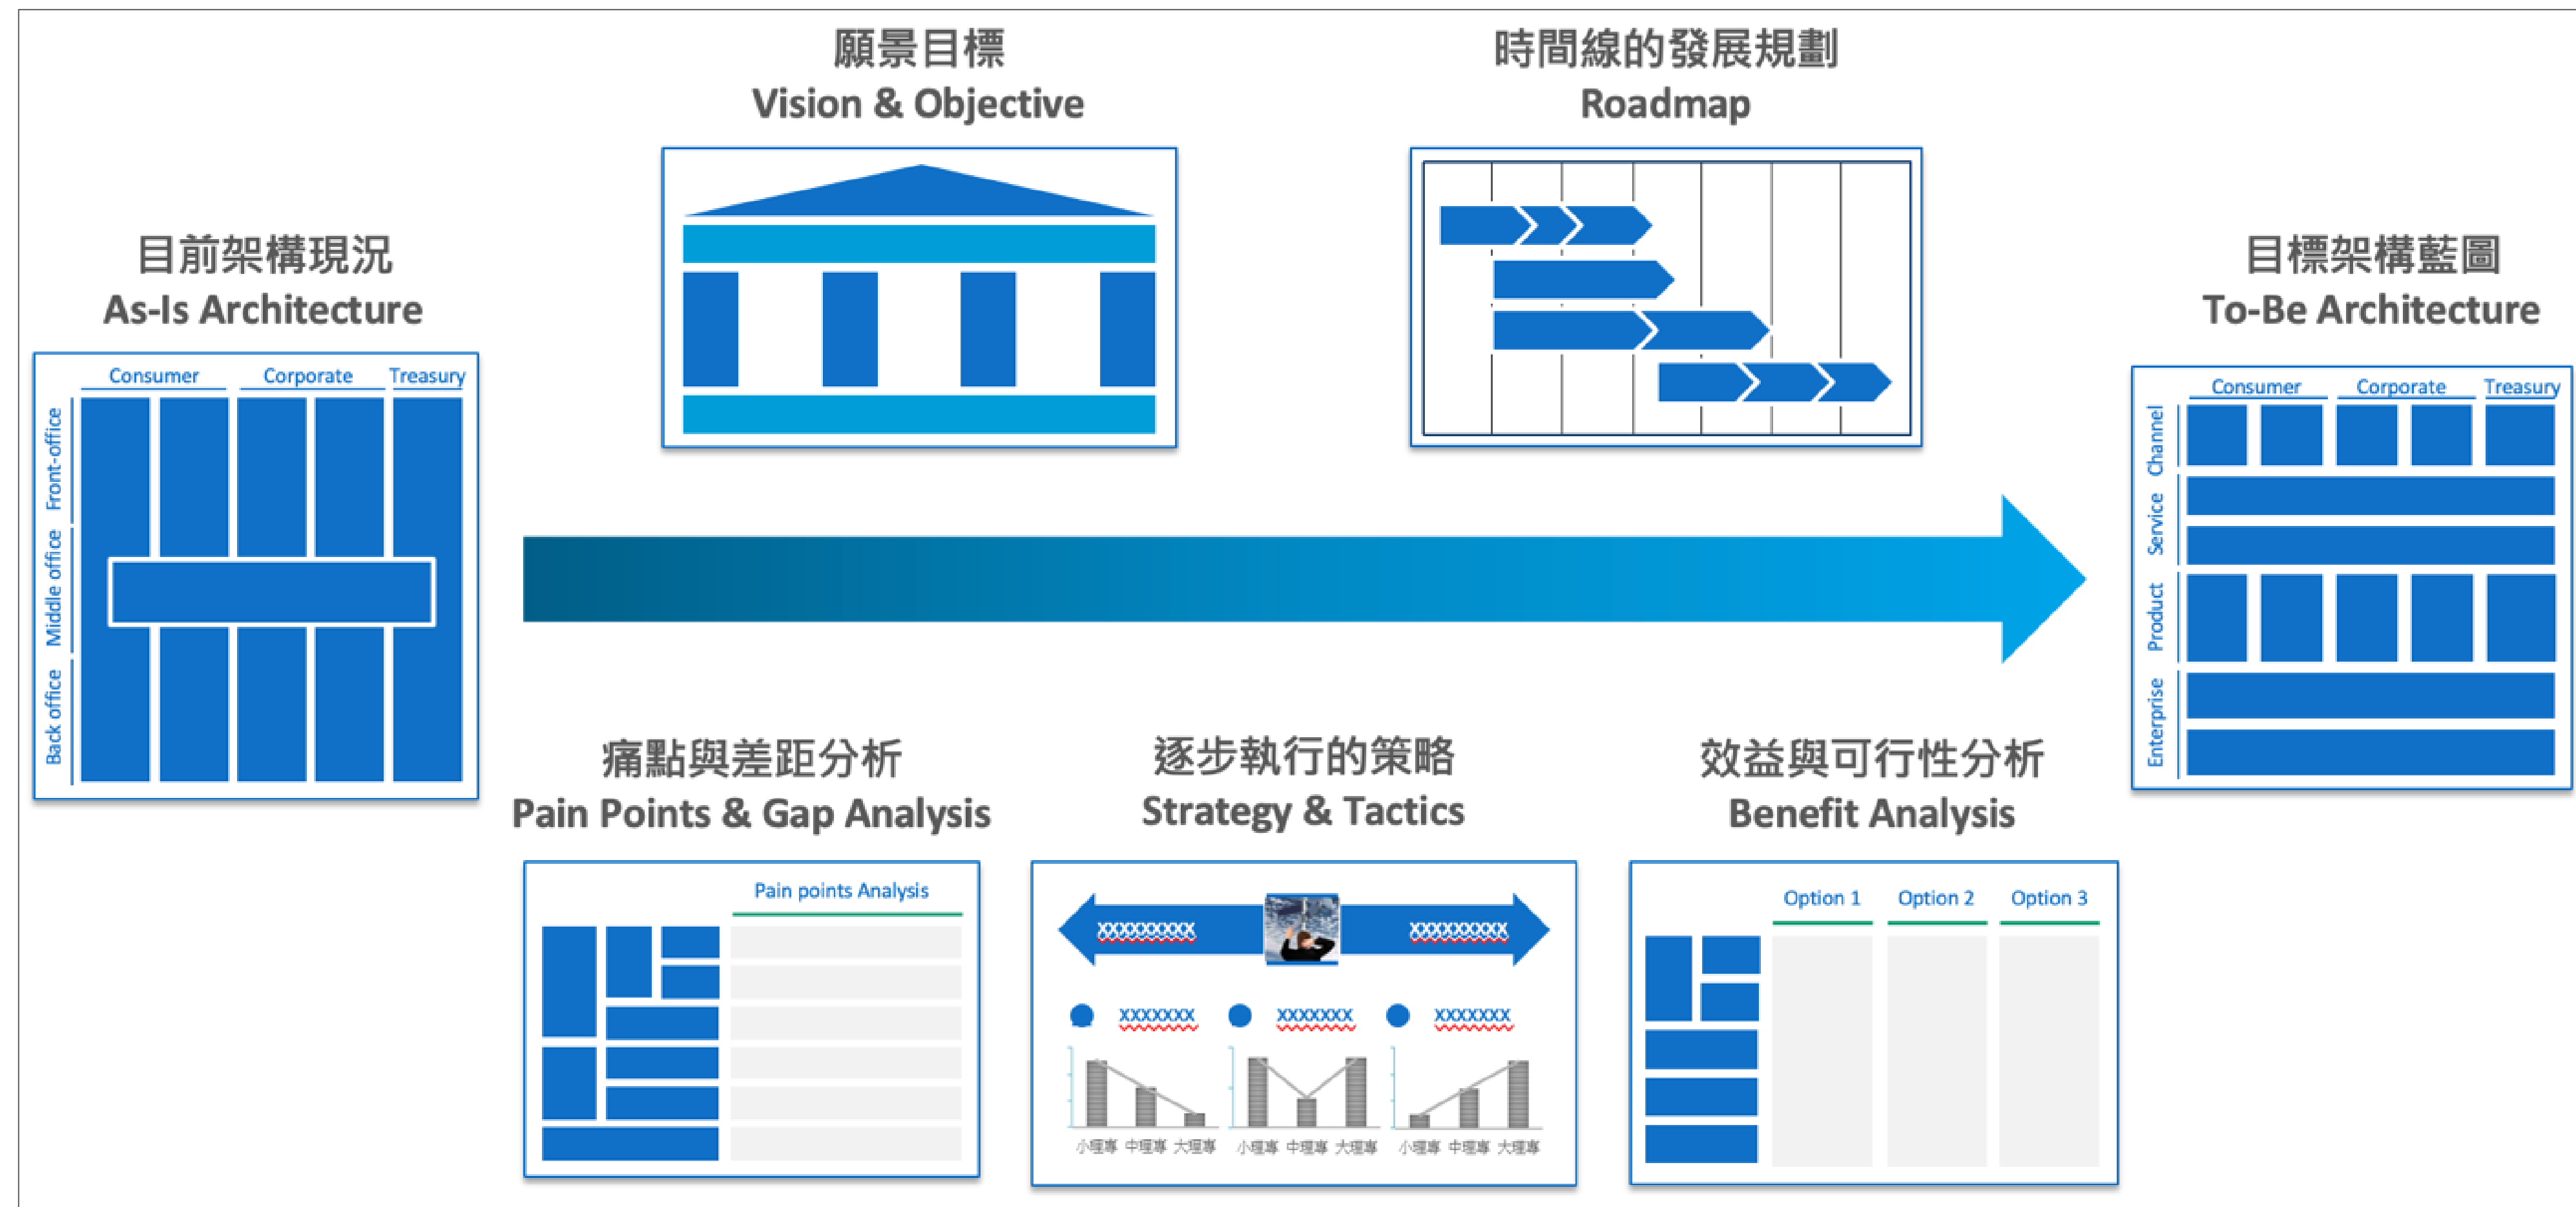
願景目標
Vision & Objective

時間線的發展規劃
Roadmap

目前架構現況
As-Is Architecture

Consumer Corporate Treasury

Front-office
Middle office
Back office

目標架構藍圖
To-Be Architecture

Consumer Corporate Treasury

Channel
Service
Product
Enterprise

痛點與差距分析
Pain Points & Gap Analysis

Pain points Analysis

逐步執行的策略
Strategy & Tactics

XXXXXXXXX XXXXXXXXX

XXXXXXX XXXXXXX XXXXXXX

小哩專 中哩專 大哩專 小哩專 中哩專 大哩專 小哩專 中哩專 大哩專

效益與可行性分析
Benefit Analysis

Option 1 Option 2 Option 3